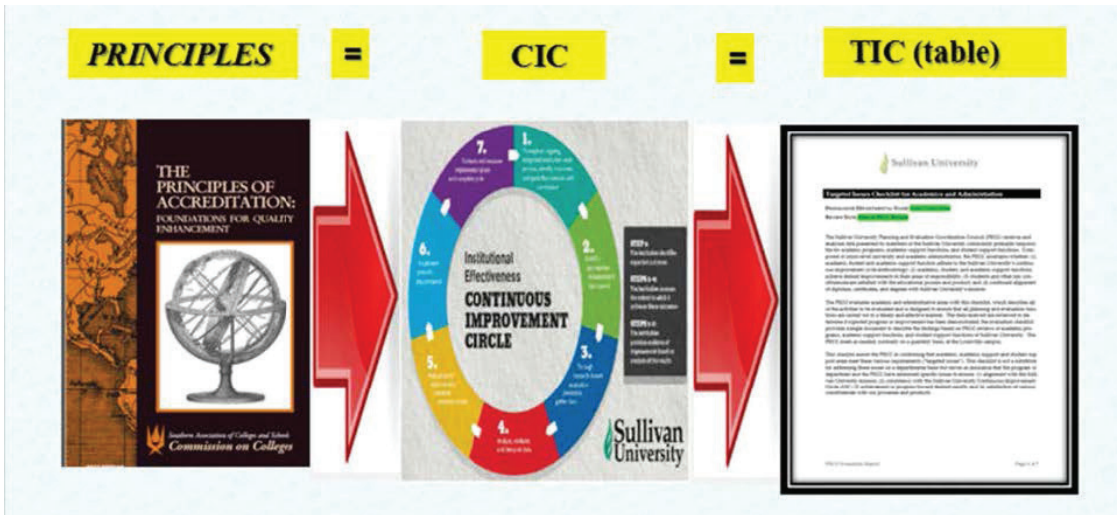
PRINCIPLES = CIC = TIC (table)

THE PRINCIPLES OF ACCREDITATION: FOUNDATIONS FOR QUALITY ENHANCEMENT

Southern Association of Colleges and Schools
Commission on Colleges

Institutional Effectiveness
CONTINUOUS IMPROVEMENT CIRCLE

1. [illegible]
2. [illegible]
3. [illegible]
4. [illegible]
5. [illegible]
6. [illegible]
7. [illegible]

STEP 1: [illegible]
STEP 2: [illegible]
STEP 3: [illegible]

Sullivan University

Sullivan University

Targeted Sector Checklist for Academics and Administration

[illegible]